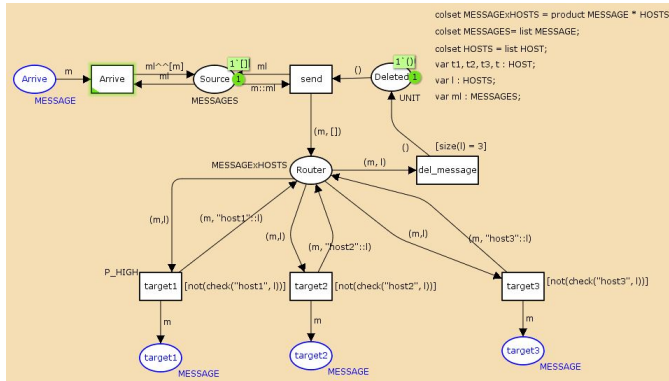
colset MESSAGExHOSTS = product MESSAGE * HOSTS;
colset MESSAGES= list MESSAGE;
colset HOSTS = list HOST;
var t1, t2, t3, t : HOST;
var l : HOSTS;
var ml : MESSAGES;

Arrive
MESSAGE
m
Arrive
ml^^[m]
ml
Source
MESSAGES
1`[]
1
ml
m::ml
send
()
Deleted
UNIT
1`()
1
(m, [])
()
[size(l) = 3]
MESSAGExHOSTS
Router
(m, l)
del_message
(m,l)
(m, "host1"::l)
(m,l)
(m, "host2"::l)
(m,l)
(m, "host3"::l)
P_HIGH
target1
[not(check("host1", l))]
target2
[not(check("host2", l))]
target3
[not(check("host3", l))]
m
m
m
target1
MESSAGE
target2
MESSAGE
target3
MESSAGE